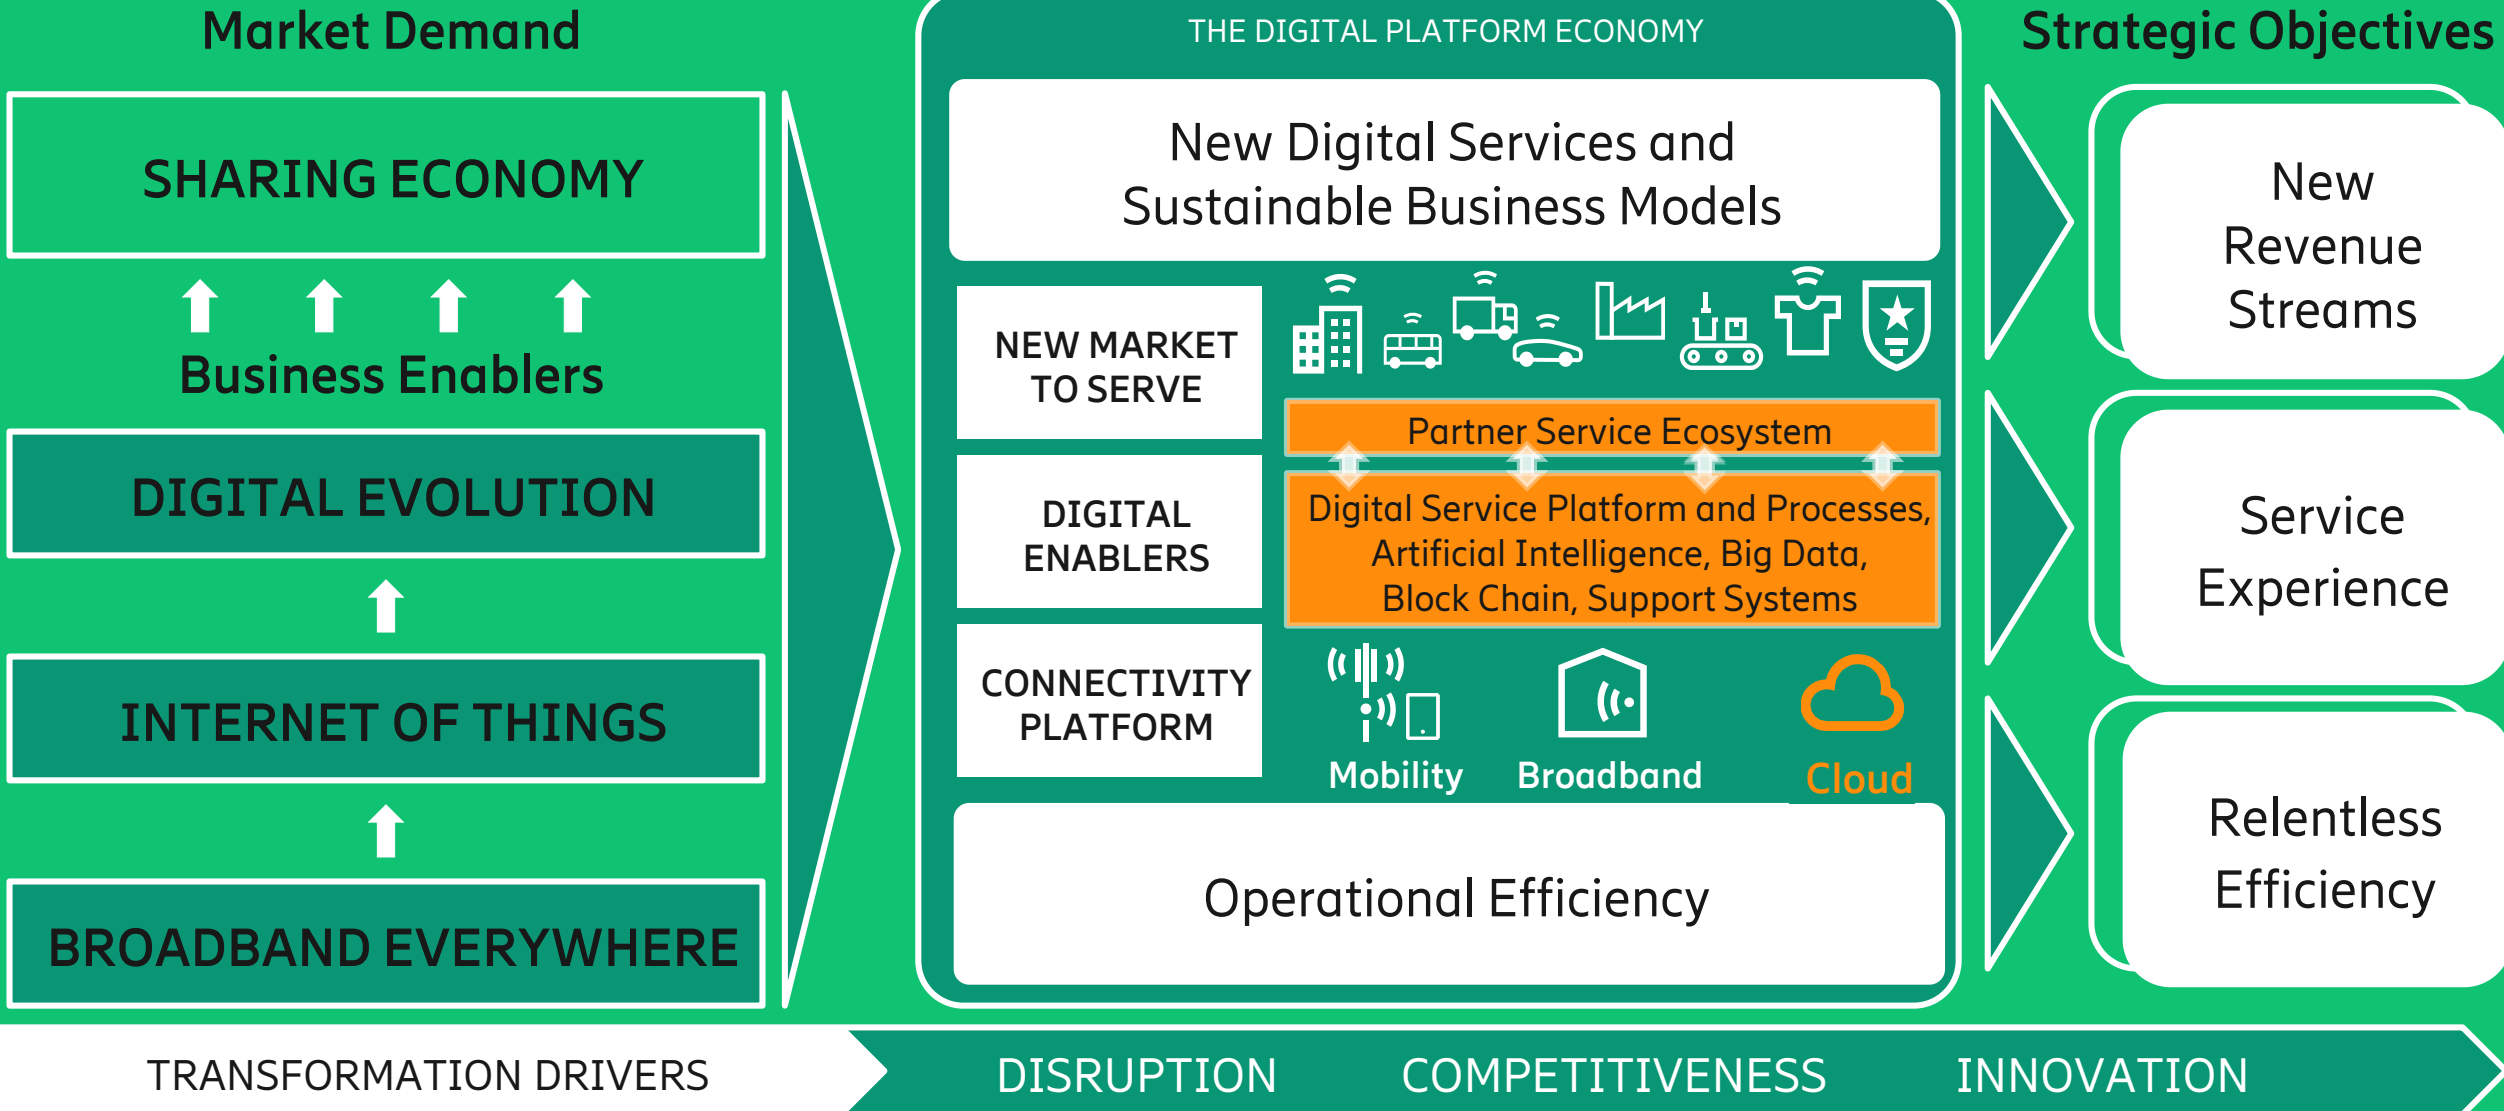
Market Demand

SHARING ECONOMY

Business Enablers

DIGITAL EVOLUTION

INTERNET OF THINGS

BROADBAND EVERYWHERE

THE DIGITAL PLATFORM ECONOMY

New Digital Services and Sustainable Business Models

NEW MARKET TO SERVE

Partner Service Ecosystem

DIGITAL ENABLERS

Digital Service Platform and Processes, Artificial Intelligence, Big Data, Block Chain, Support Systems

CONNECTIVITY PLATFORM

Mobility

Broadband

Cloud

Operational Efficiency

Strategic Objectives

New Revenue Streams

Service Experience

Relentless Efficiency

TRANSFORMATION DRIVERS

DISRUPTION

COMPETITIVENESS

INNOVATION